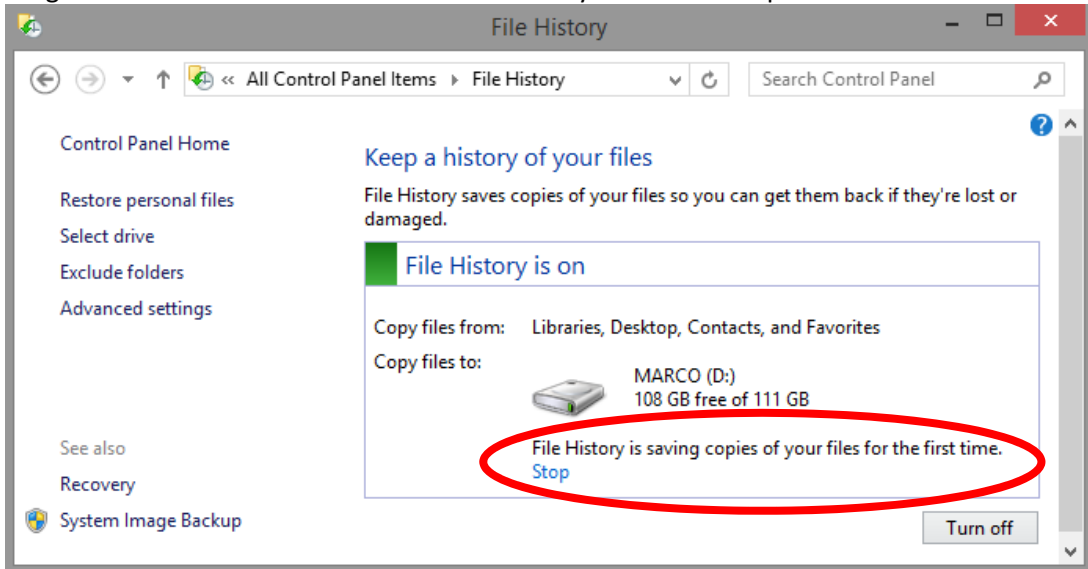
File History

« All Control Panel Items ▸ File History

Search Control Panel

Control Panel Home

Restore personal files
Select drive
Exclude folders
Advanced settings

See also
Recovery
System Image Backup

Keep a history of your files

File History saves copies of your files so you can get them back if they're lost or damaged.

File History is on

Copy files from: Libraries, Desktop, Contacts, and Favorites

Copy files to:

MARCO (D:)
108 GB free of 111 GB

File History is saving copies of your files for the first time.
Stop

Turn off